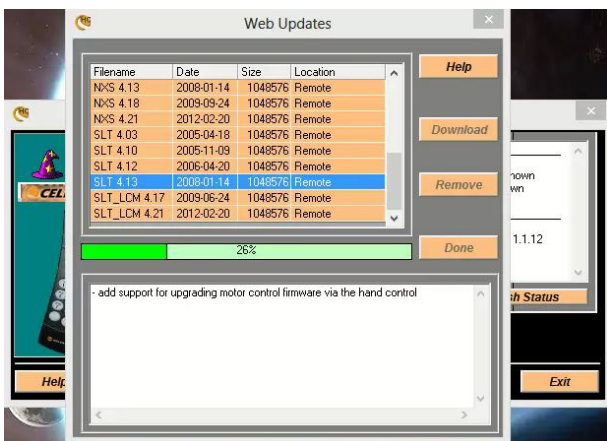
Web Updates

| Filename | Date | Size | Location |
|---|---|---|---|
| NXS 4.13 | 2008-01-14 | 1048576 | Remote |
| NXS 4.18 | 2009-09-24 | 1048576 | Remote |
| NXS 4.21 | 2012-02-20 | 1048576 | Remote |
| SLT 4.03 | 2005-04-18 | 1048576 | Remote |
| SLT 4.10 | 2005-11-09 | 1048576 | Remote |
| SLT 4.12 | 2006-04-20 | 1048576 | Remote |
| SLT 4.13 | 2008-01-14 | 1048576 | Remote |
| SLT_LCM 4.17 | 2009-06-24 | 1048576 | Remote |
| SLT_LCM 4.21 | 2012-02-20 | 1048576 | Remote |

Help

Download

Remove

Done

26%

- add support for upgrading motor control firmware via the hand control

CEL

nown
wn

1.1.12

sh Status

Help

Exit